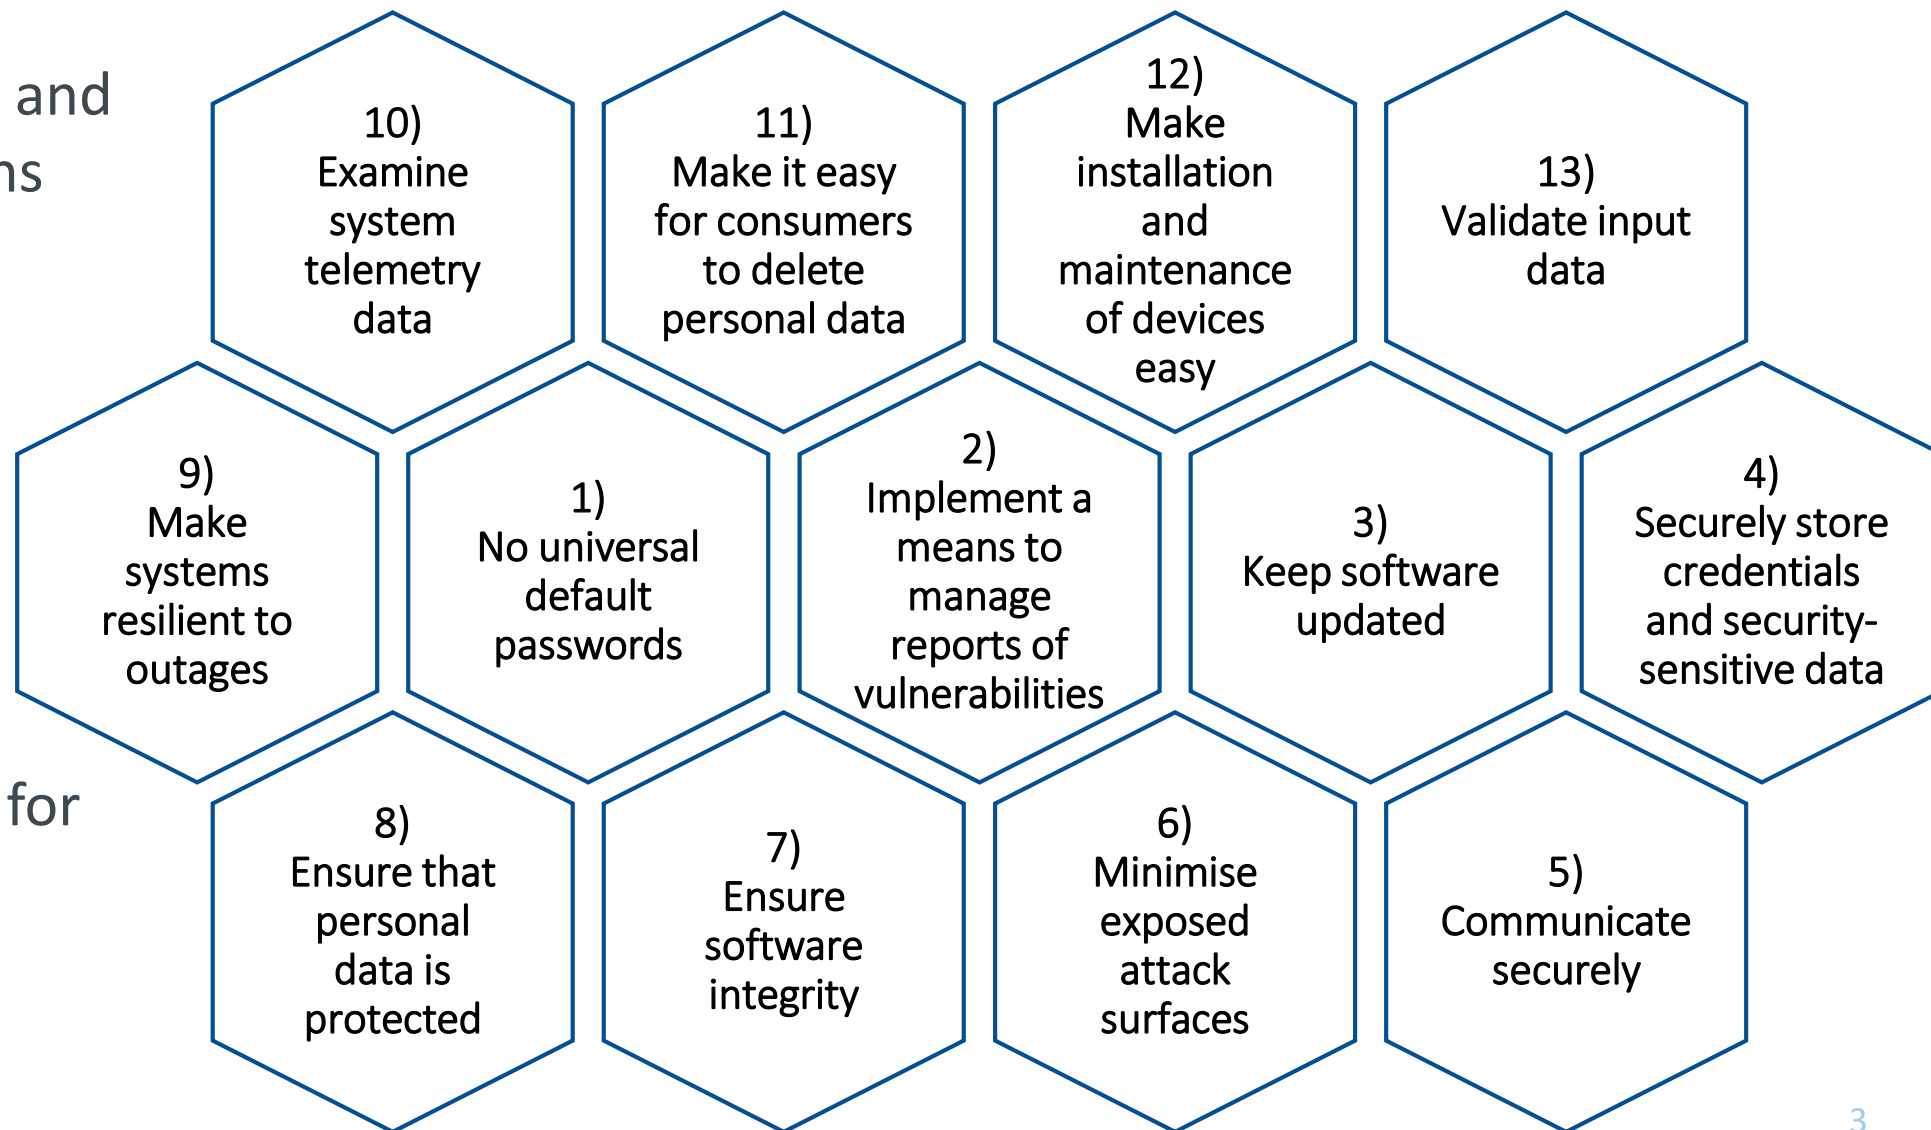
and
ns
for

10) Examine system telemetry data

11) Make it easy for consumers to delete personal data

12) Make installation and maintenance of devices easy

13) Validate input data

9) Make systems resilient to outages

1) No universal default passwords

2) Implement a means to manage reports of vulnerabilities

3) Keep software updated

4) Securely store credentials and security-sensitive data

8) Ensure that personal data is protected

7) Ensure software integrity

6) Minimise exposed attack surfaces

5) Communicate securely

3